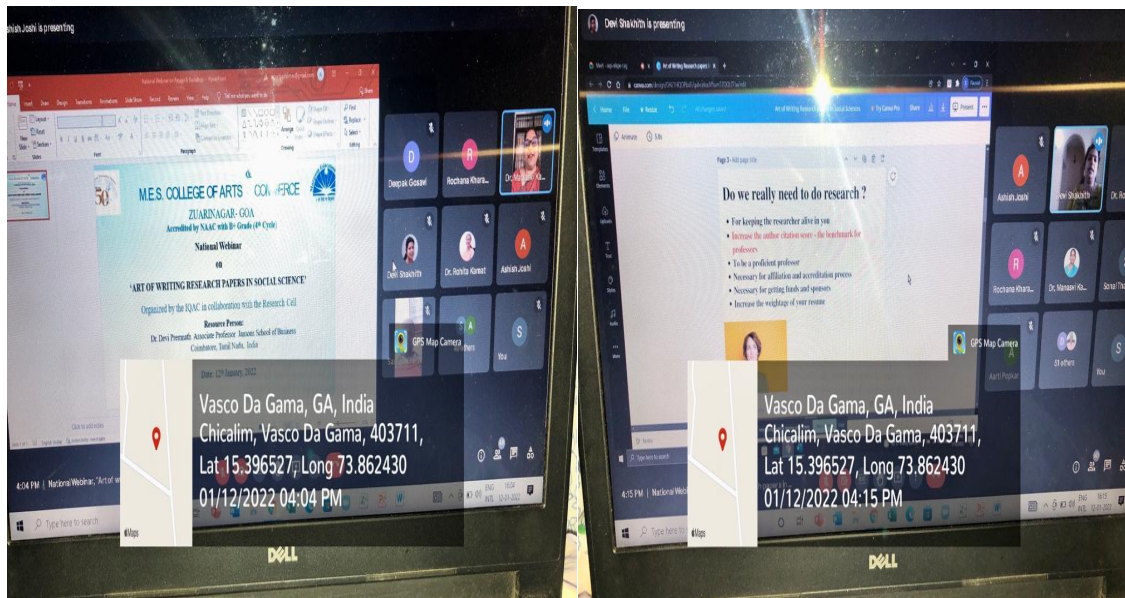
Ashish Joshi is presenting

M.E.S. COLLEGE OF ARTS & COMMERCE
ZUARINAGAR- GOA
Accredited by NAAC with B+ Grade (4th Cycle)

National Webinar
on
'ART OF WRITING RESEARCH PAPERS IN SOCIAL SCIENCE'

Organized by the IQAC in collaboration with the Research Cell

Resource Person:
Dr. Devi Premnath Associate Professor Jansons School of Business
Coimbatore, Tamil Nadu, India

Date: 12th January, 2022

Click to add notes

Deepak Gosavi
Rochana Khara...
Dr. Madhavi Ka...
Devi Shakhith
Dr. Rohita Kamat
Ashish Joshi
35 others
You

GPS Map Camera

Vasco Da Gama, GA, India
Chicalim, Vasco Da Gama, 403711,
Lat 15.396527, Long 73.862430
01/12/2022 04:04 PM

Maps

4:04 PM | National Webinar, "Art of w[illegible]

Type here to search

ENG IN 16:04 12-01-2022

DELL

Devi Shakhith is presenting

Art of Writing Research Papers in Social Sciences

Present

Page 3 - Add page title

Do we really need to do research ?

• For keeping the researcher alive in you
• Increase the author citation score - the benchmark for professors
• To be a proficient professor
• Necessary for affiliation and accreditation process
• Necessary for getting funds and sponsors
• Increase the weightage of your resume

Ashish Joshi
Devi Shakhith
Dr. Ro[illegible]
Rochana Khara...
Dr. Manasvi Ka...
Sonal Tha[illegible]
Aarti Popkar
51 others
You

GPS Map Camera

Vasco Da Gama, GA, India
Chicalim, Vasco Da Gama, 403711,
Lat 15.396527, Long 73.862430
01/12/2022 04:15 PM

Maps

4:15 PM | National Web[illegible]

Type here to search

ENG INTL 16:15 12-01-2022

DELL